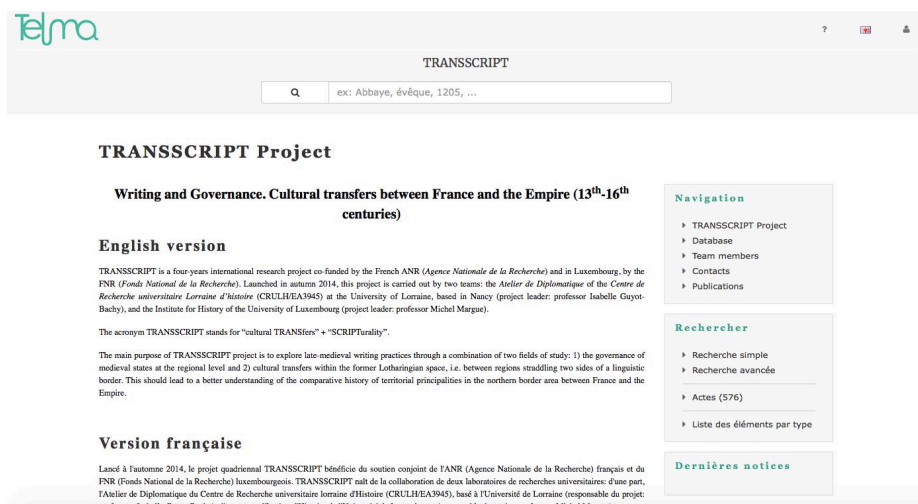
Telma

?

TRANSSCRIPT

ex: Abbaye, évêque, 1205, ...

TRANSSCRIPT Project

Writing and Governance. Cultural transfers between France and the Empire (13$^{th}$-16$^{th}$ centuries)

English version

TRANSSCRIPT is a four-years international research project co-funded by the French ANR (Agence Nationale de la Recherche) and in Luxembourg, by the FNR (Fonds National de la Recherche). Launched in autumn 2014, this project is carried out by two teams: the Atelier de Diplomatique of the Centre de Recherche universitaire Lorraine d'histoire (CRULH/EA3945) at the University of Lorraine, based in Nancy (project leader: professor Isabelle Guyot-Bachy), and the Institute for History of the University of Luxembourg (project leader: professor Michel Margue).

The acronym TRANSSCRIPT stands for "cultural TRANSfers" + "SCRIPTurality".

The main purpose of TRANSSCRIPT project is to explore late-medieval writing practices through a combination of two fields of study: 1) the governance of medieval states at the regional level and 2) cultural transfers within the former Lotharingian space, i.e. between regions straddling two sides of a linguistic border. This should lead to a better understanding of the comparative history of territorial principalities in the northern border area between France and the Empire.

Version française

Lancé à l'automne 2014, le projet quadriennal TRANSSCRIPT bénéficie du soutien conjoint de l'ANR (Agence Nationale de la Recherche) français et du FNR (Fonds National de la Recherche) luxembourgeois. TRANSSCRIPT naît de la collaboration de deux laboratoires de recherches universitaires: d'une part, l'Atelier de Diplomatique du Centre de Recherche universitaire lorraine d'Histoire (CRULH/EA3945), basé à l'Université de Lorraine (responsable du projet: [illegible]

Navigation

TRANSSCRIPT Project
Database
Team members
Contacts
Publications

Rechercher

Recherche simple
Recherche avancée
Actes (576)
Liste des éléments par type

Dernières notices